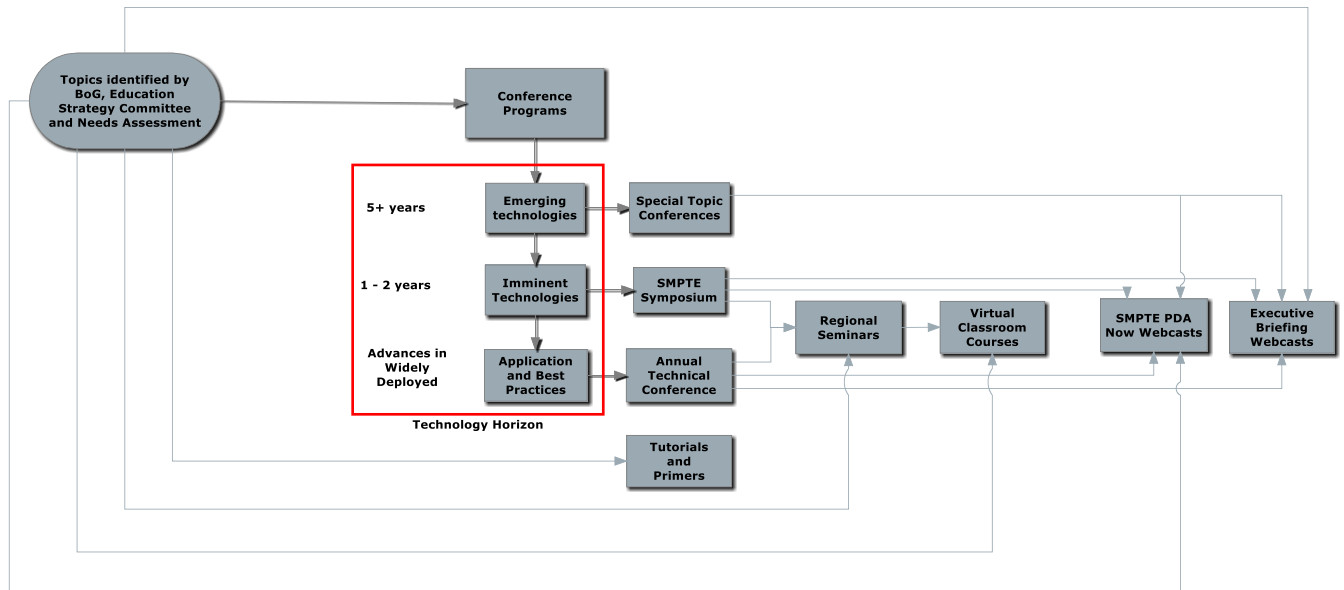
Topics identified by BoG, Education Strategy Committee and Needs Assessment

Conference Programs

5+ years

Emerging technologies

Special Topic Conferences

1 - 2 years

Imminent Technologies

SMPTE Symposium

Advances in Widely Deployed

Application and Best Practices

Annual Technical Conference

Technology Horizon

Regional Seminars

Virtual Classroom Courses

SMPTE PDA Now Webcasts

Executive Briefing Webcasts

Tutorials and Primers